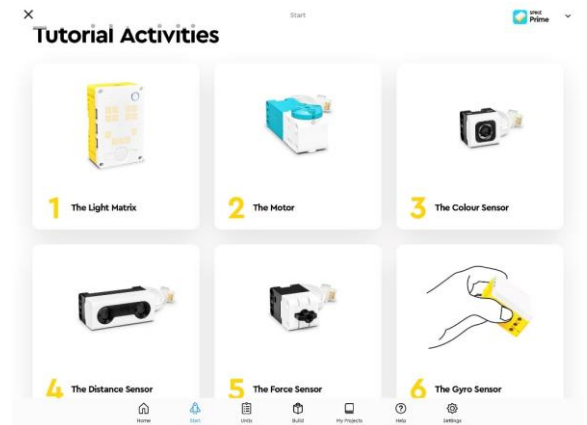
×

Start

SPIKE Prime

Tutorial Activities

1 The Light Matrix

2 The Motor

3 The Colour Sensor

4 The Distance Sensor

5 The Force Sensor

6 The Gyro Sensor

Home Start Units Build My Projects Help Settings